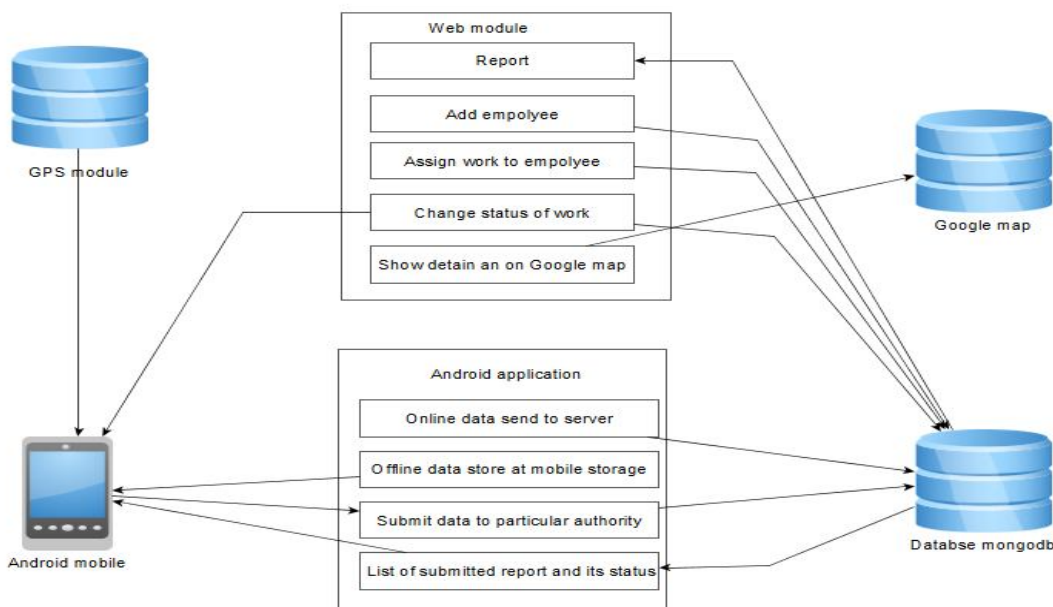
Web module

Report

Add empolyee

Assign work to empolyee

Change status of work

Show detain an on Google map

GPS module

Google map

Android application

Online data send to server

Offline data store at mobile storage

Submit data to particular authority

List of submitted report and its status

Android mobile

Databse mongodb